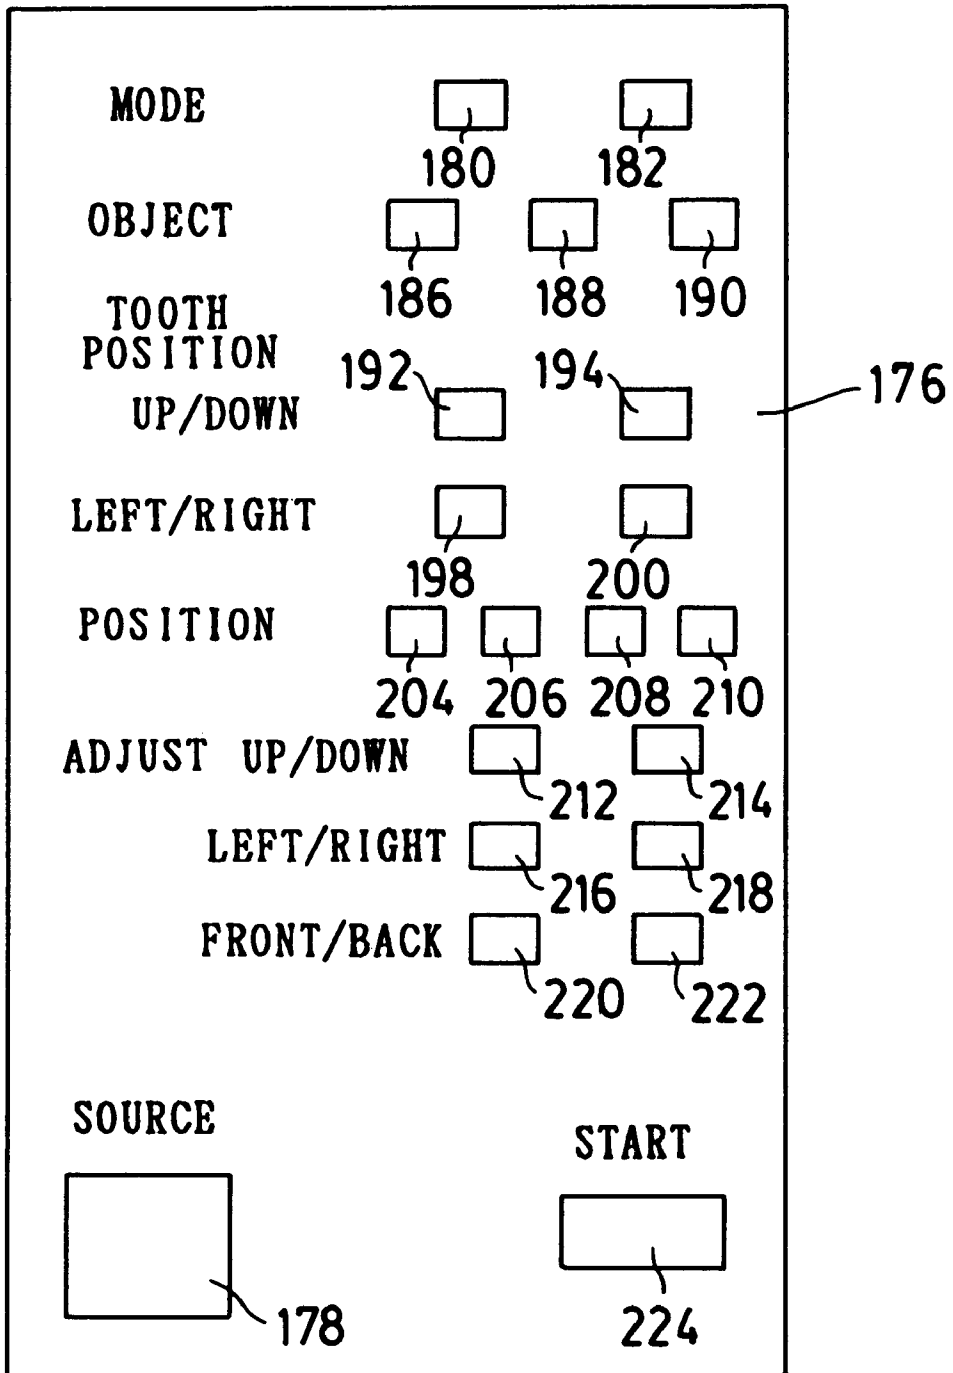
MODE 180 182

OBJECT 186 188 190

TOOTH POSITION
UP/DOWN 192 194

176

LEFT/RIGHT 198 200

POSITION 204 206 208 210

ADJUST UP/DOWN 212 214

LEFT/RIGHT 216 218

FRONT/BACK 220 222

SOURCE

178

START

224